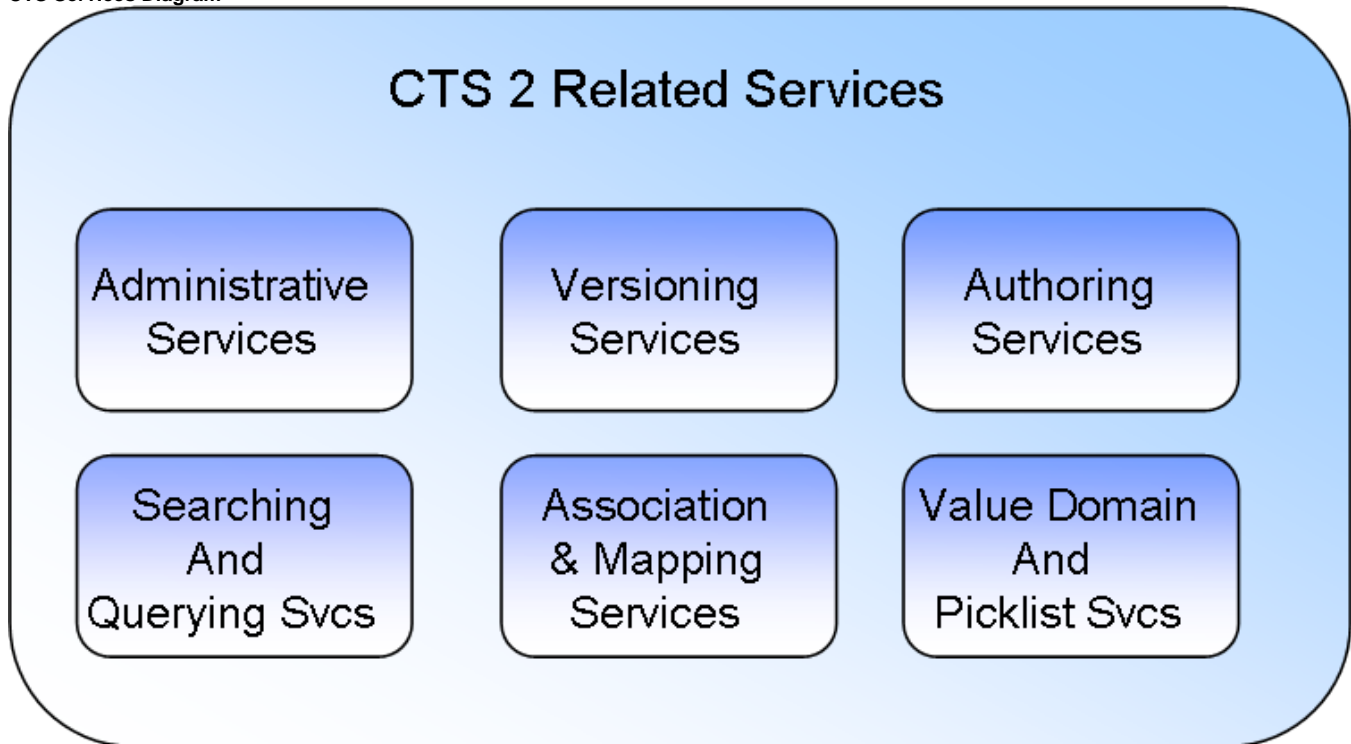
CTS Services Diagram

CTS 2 Related Services

Administrative Services

Versioning Services

Authoring Services

Searching And Querying Svcs

Association & Mapping Services

Value Domain And Picklist Svcs